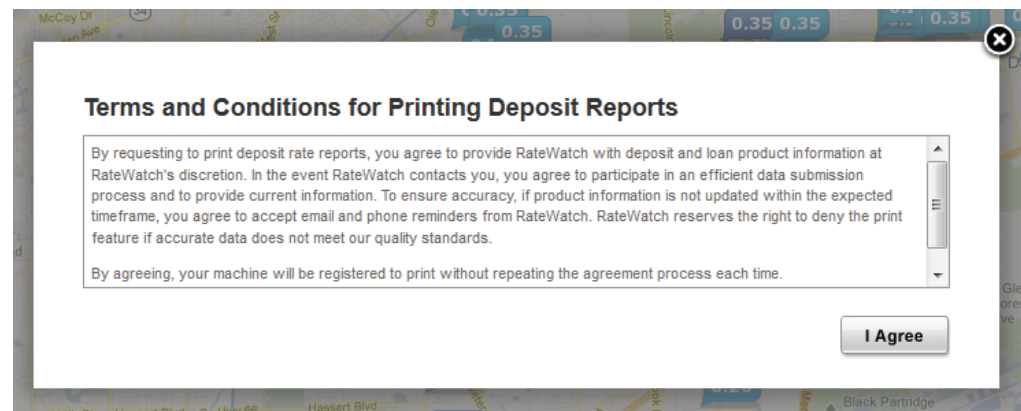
McCoy Dr
34
0.35
0.35 0.35
0.35

Terms and Conditions for Printing Deposit Reports

By requesting to print deposit rate reports, you agree to provide RateWatch with deposit and loan product information at RateWatch's discretion. In the event RateWatch contacts you, you agree to participate in an efficient data submission process and to provide current information. To ensure accuracy, if product information is not updated within the expected timeframe, you agree to accept email and phone reminders from RateWatch. RateWatch reserves the right to deny the print feature if accurate data does not meet our quality standards.

By agreeing, your machine will be registered to print without repeating the agreement process each time.

I Agree

Hassert Blvd
Black Partridge